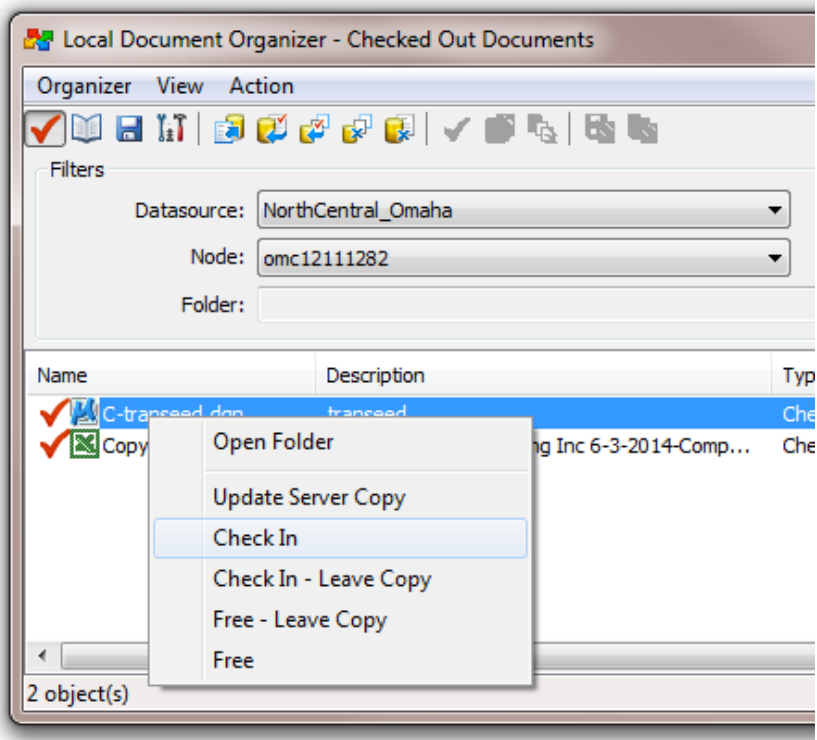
Local Document Organizer - Checked Out Documents

Organizer View Action

Filters

Datasource: NorthCentral_Omaha

Node: omc12111282

Folder:

| Name | Description | Typ |
|---|---|---|
| C-transeed.dgn | transeed | Che |
| Copy | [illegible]ng Inc 6-3-2014-Comp... | Che |

Open Folder

Update Server Copy

Check In

Check In - Leave Copy

Free - Leave Copy

Free

2 object(s)